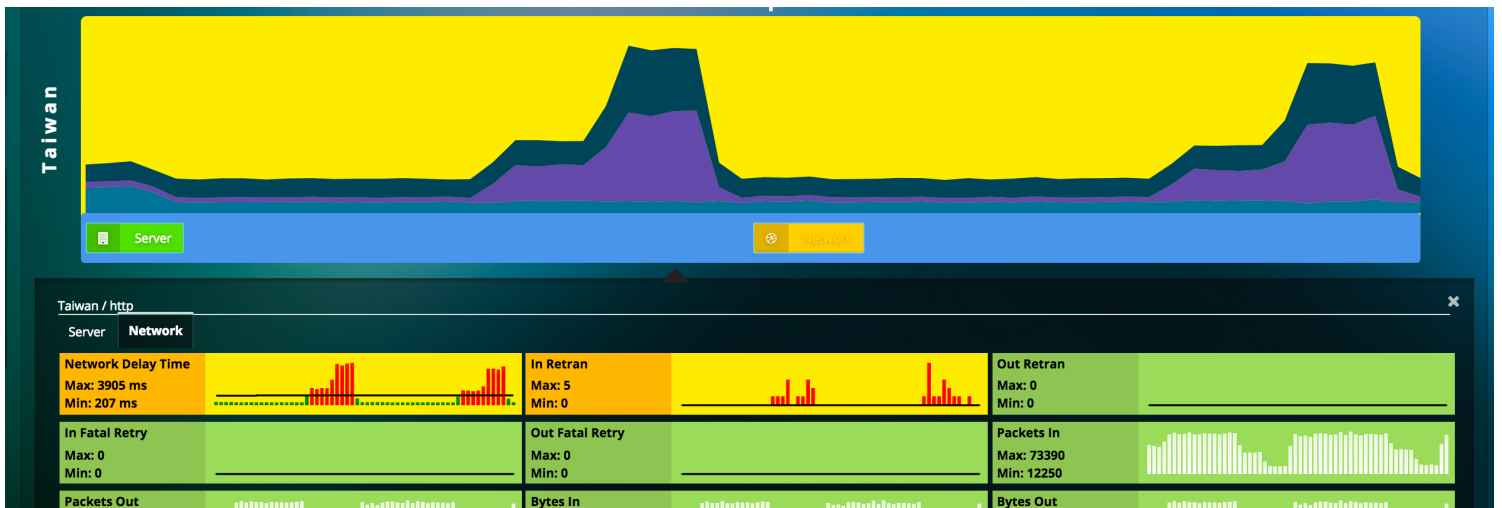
Taiwan

Server

Network

Taiwan / http

Server Network

| Network Delay Time Max: 3905 ms Min: 207 ms | In Retran Max: 5 Min: 0 | Out Retran Max: 0 Min: 0 |
|---|---|---|
| In Fatal Retry Max: 0 Min: 0 | Out Fatal Retry Max: 0 Min: 0 | Packets In Max: 73390 Min: 12250 |
| Packets Out | Bytes In | Bytes Out |